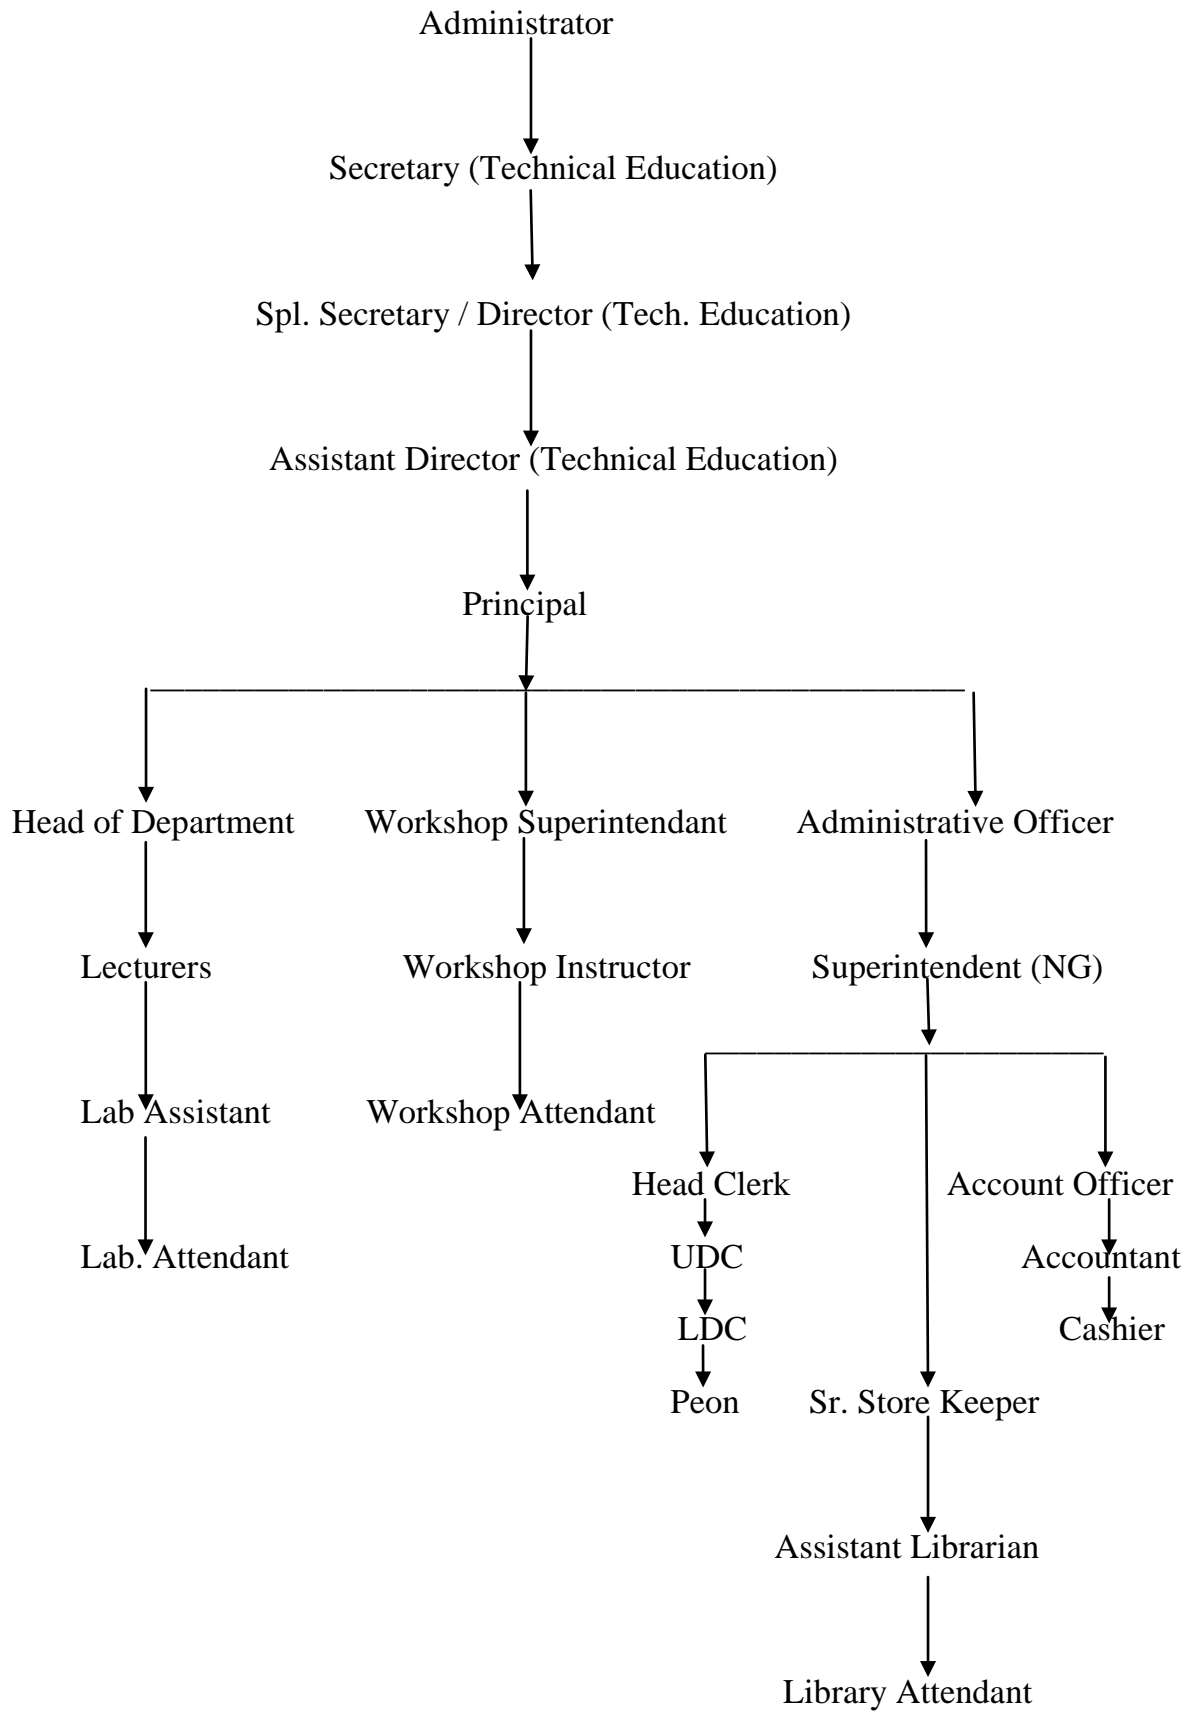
Administrator

Secretary (Technical Education)

Spl. Secretary / Director (Tech. Education)

Assistant Director (Technical Education)

Principal

Head of Department

Lecturers

Lab Assistant

Lab. Attendant

Workshop Superintendant

Workshop Instructor

Workshop Attendant

Administrative Officer

Superintendent (NG)

Head Clerk

UDC

LDC

Peon

Sr. Store Keeper

Assistant Librarian

Library Attendant

Account Officer

Accountant

Cashier